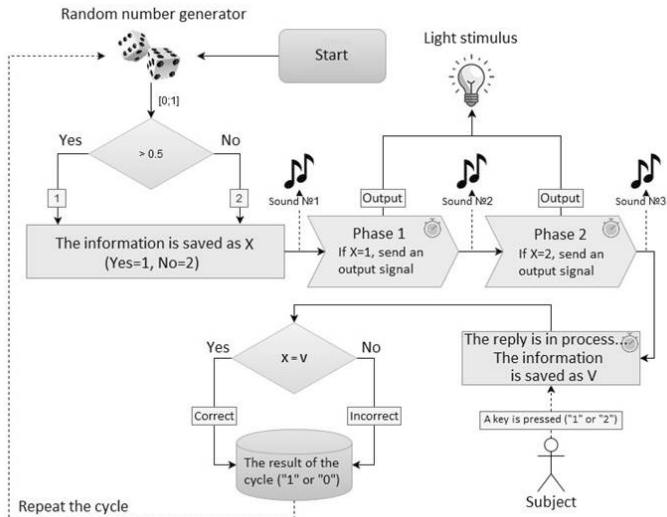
Random number generator

Start

Light stimulus

[0;1]

Yes

> 0.5

No

1

2

Sound №1

Output

Sound №2

Output

Sound №3

The information is saved as X (Yes=1, No=2)

Phase 1
If X=1, send an output signal

Phase 2
If X=2, send an output signal

Yes

X = V

No

The reply is in process... The information is saved as V

Correct

Incorrect

A key is pressed ("1" or "2")

The result of the cycle ("1" or "0")

Subject

Repeat the cycle